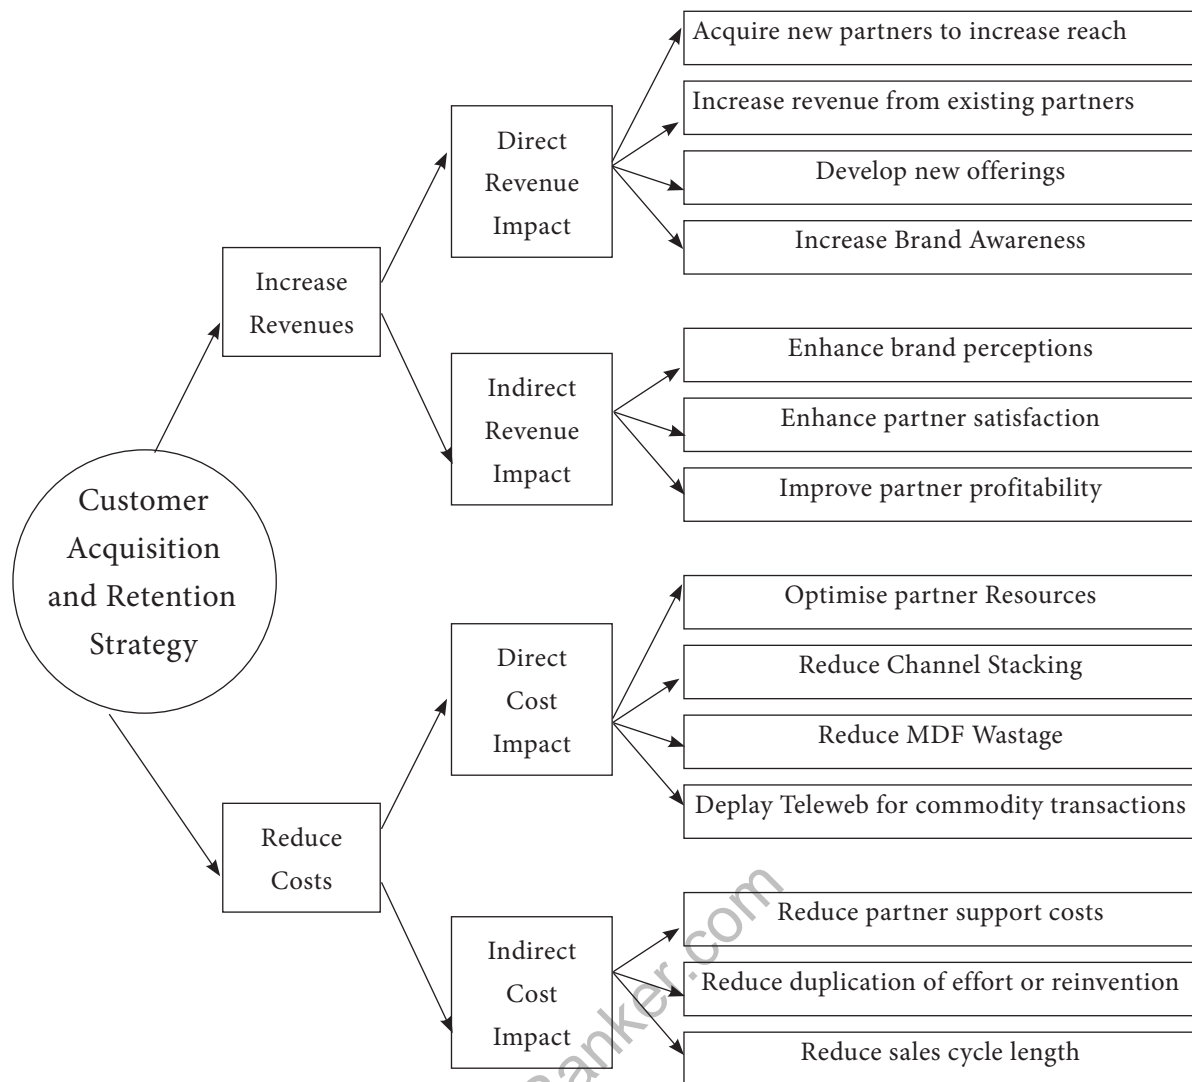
Customer Acquisition and Retention Strategy

Increase Revenues

Direct Revenue Impact

Acquire new partners to increase reach

Increase revenue from existing partners

Develop new offerings

Increase Brand Awareness

Indirect Revenue Impact

Enhance brand perceptions

Enhance partner satisfaction

Improve partner profitability

Reduce Costs

Direct Cost Impact

Optimise partner Resources

Reduce Channel Stacking

Reduce MDF Wastage

Deplay Teleweb for commodity transactions

Indirect Cost Impact

Reduce partner support costs

Reduce duplication of effort or reinvention

Reduce sales cycle length

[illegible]banker.com